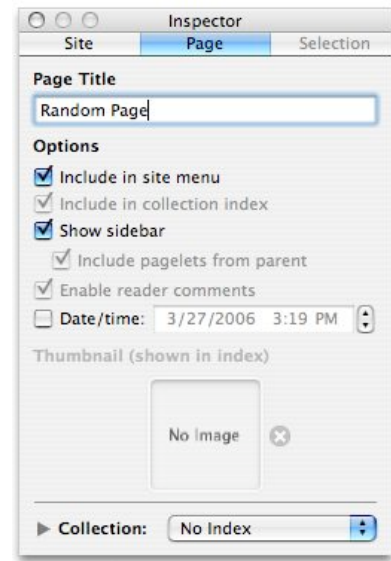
Inspector

Site | Page | Selection

Page Title

Random Page

Options

Include in site menu

Include in collection index

Show sidebar

Include pagelets from parent

Enable reader comments

Date/time: 3/27/2006 3:19 PM

Thumbnail (shown in index)

No Image

Collection: No Index